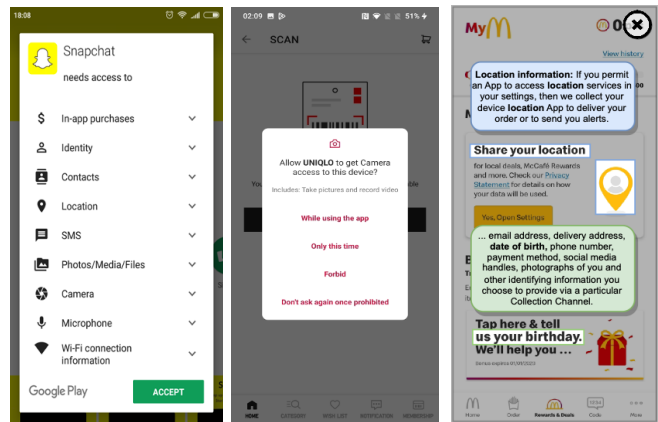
18:08

Snapchat
needs access to

In-app purchases
Identity
Contacts
Location
SMS
Photos/Media/Files
Camera
Microphone
Wi-Fi connection information

Google Play
ACCEPT

02:09 51%
SCAN

Allow UNIQLO to get Camera access to this device?
Includes: Take pictures and record video
While using the app
Only this time
Forbid
Don't ask again once prohibited

HOME CATEGORY WISH LIST NOTIFICATION MEMBERSHIP

My

View history

Location information: If you permit an App to access location services in your settings, then we collect your device location App to deliver your order or to send you alerts.

Share your location
for local deals, McCafé Rewards and more. Check our Privacy Statement for details on how your data will be used.

Yes, Open Settings

... email address, delivery address, date of birth, phone number, payment method, social media handles, photographs of you and other identifying information you choose to provide via a particular Collection Channel.

Tap here & tell us your birthday. We'll help you ...

Home Order Rewards & Deals Code More